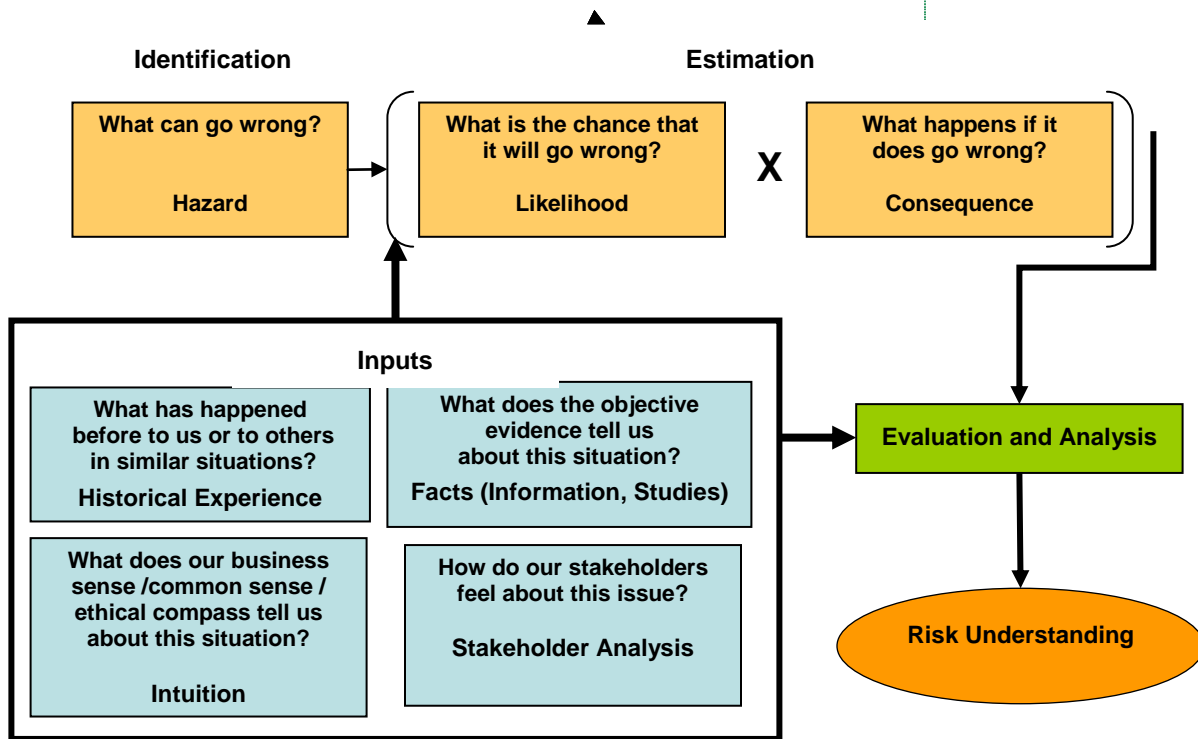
Identification

Estimation

What can go wrong?

Hazard

What is the chance that it will go wrong?

Likelihood

X

What happens if it does go wrong?

Consequence

Inputs

What has happened before to us or to others in similar situations?

Historical Experience

What does the objective evidence tell us about this situation?

Facts (Information, Studies)

What does our business sense /common sense / ethical compass tell us about this situation?

Intuition

How do our stakeholders feel about this issue?

Stakeholder Analysis

Evaluation and Analysis

Risk Understanding